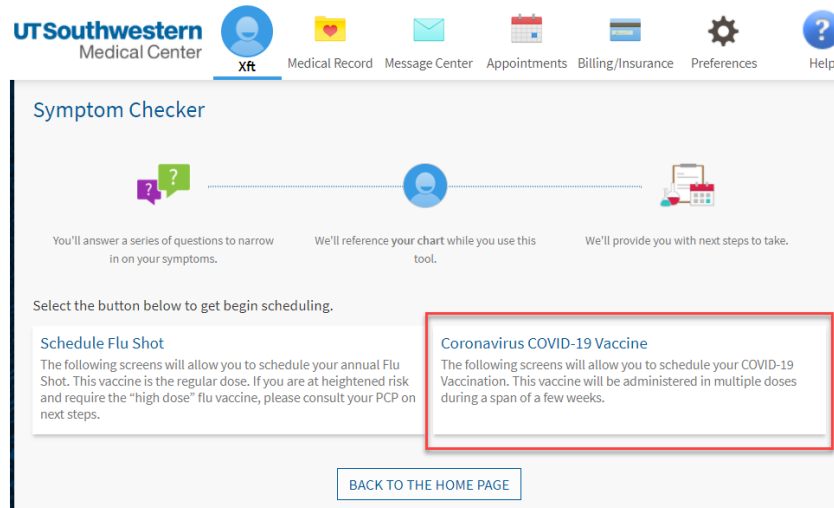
UTSouthwestern Medical Center

Xft

Medical Record

Message Center

Appointments

Billing/Insurance

Preferences

Help

Symptom Checker

You'll answer a series of questions to narrow in on your symptoms.

We'll reference your chart while you use this tool.

We'll provide you with next steps to take.

Select the button below to get begin scheduling.

Schedule Flu Shot

The following screens will allow you to schedule your annual Flu Shot. This vaccine is the regular dose. If you are at heightened risk and require the "high dose" flu vaccine, please consult your PCP on next steps.

Coronavirus COVID-19 Vaccine

The following screens will allow you to schedule your COVID-19 Vaccination. This vaccine will be administered in multiple doses during a span of a few weeks.

BACK TO THE HOME PAGE